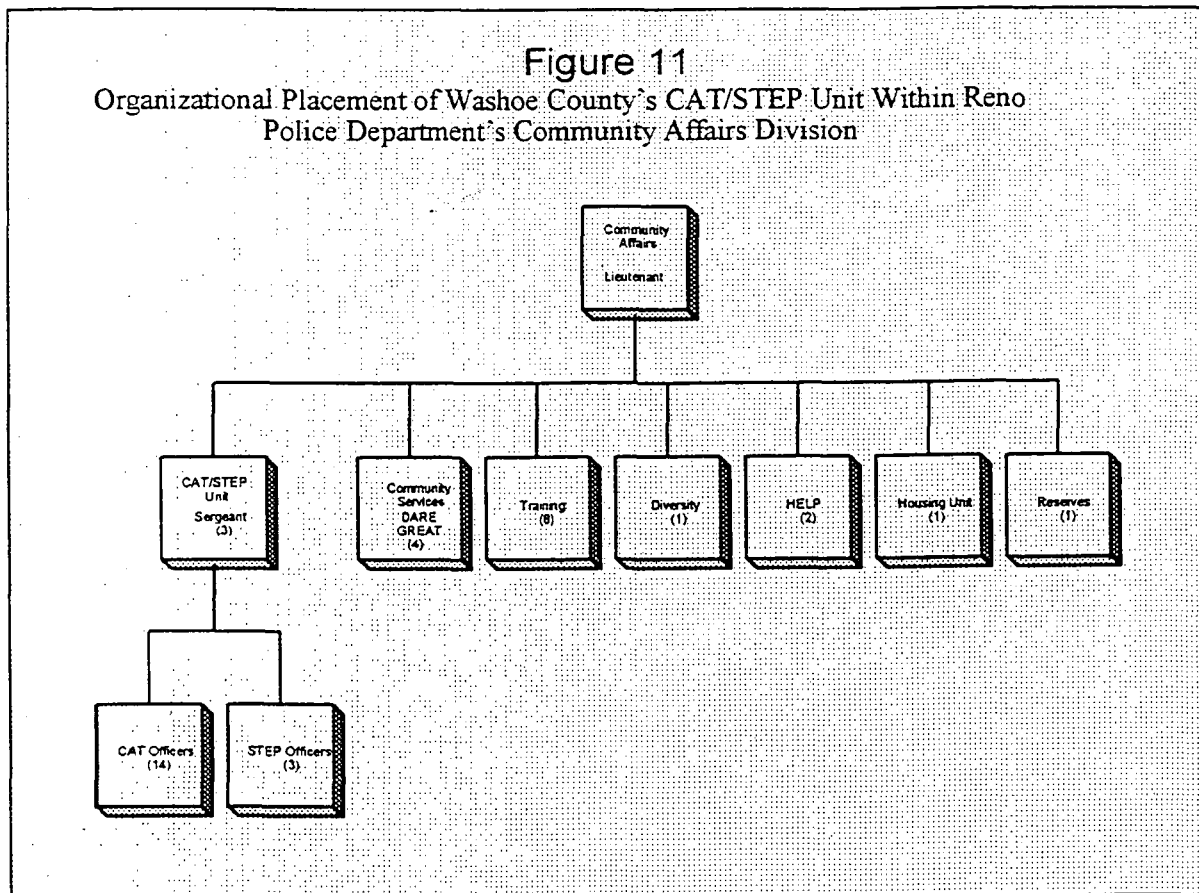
Figure 11
Organizational Placement of Washoe County's CAT/STEP Unit Within Reno Police Department's Community Affairs Division

Community Affairs

Lieutenant

CAT/STEP Unit

Sergeant (3)

Community Services DARE GREAT (4)

Training (8)

Diversity (1)

HELP (2)

Housing Unit (1)

Reserves (1)

CAT Officers (14)

STEP Officers (3)